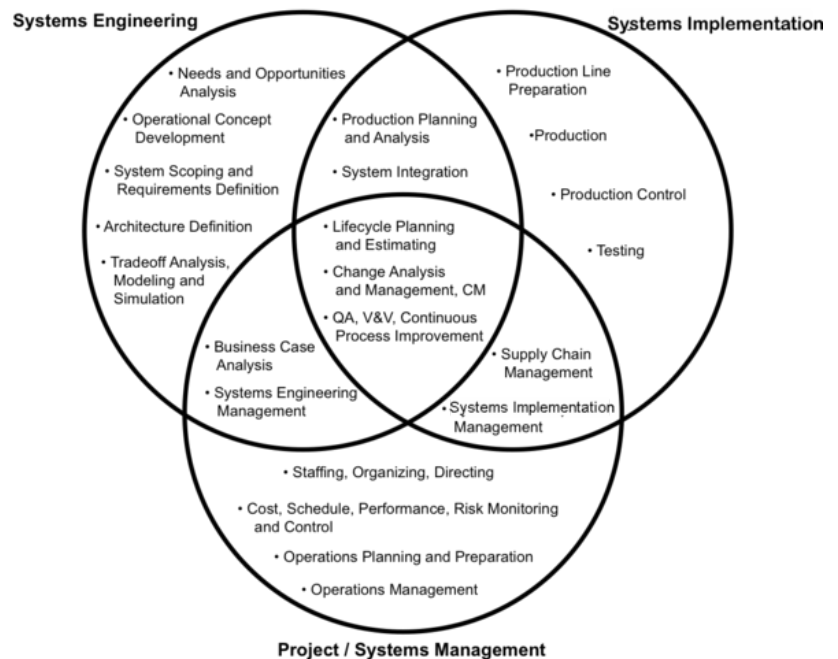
Systems Engineering

Systems Implementation

• Needs and Opportunities Analysis

• Operational Concept Development

• System Scoping and Requirements Definition

• Architecture Definition

• Tradeoff Analysis, Modeling and Simulation

• Production Planning and Analysis

• System Integration

• Production Line Preparation

•Production

• Production Control

• Testing

• Lifecycle Planning and Estimating

• Change Analysis and Management, CM

• QA, V&V, Continuous Process Improvement

• Business Case Analysis

• Systems Engineering Management

• Supply Chain Management

• Systems Implementation Management

• Staffing, Organizing, Directing

• Cost, Schedule, Performance, Risk Monitoring and Control

• Operations Planning and Preparation

• Operations Management

Project / Systems Management